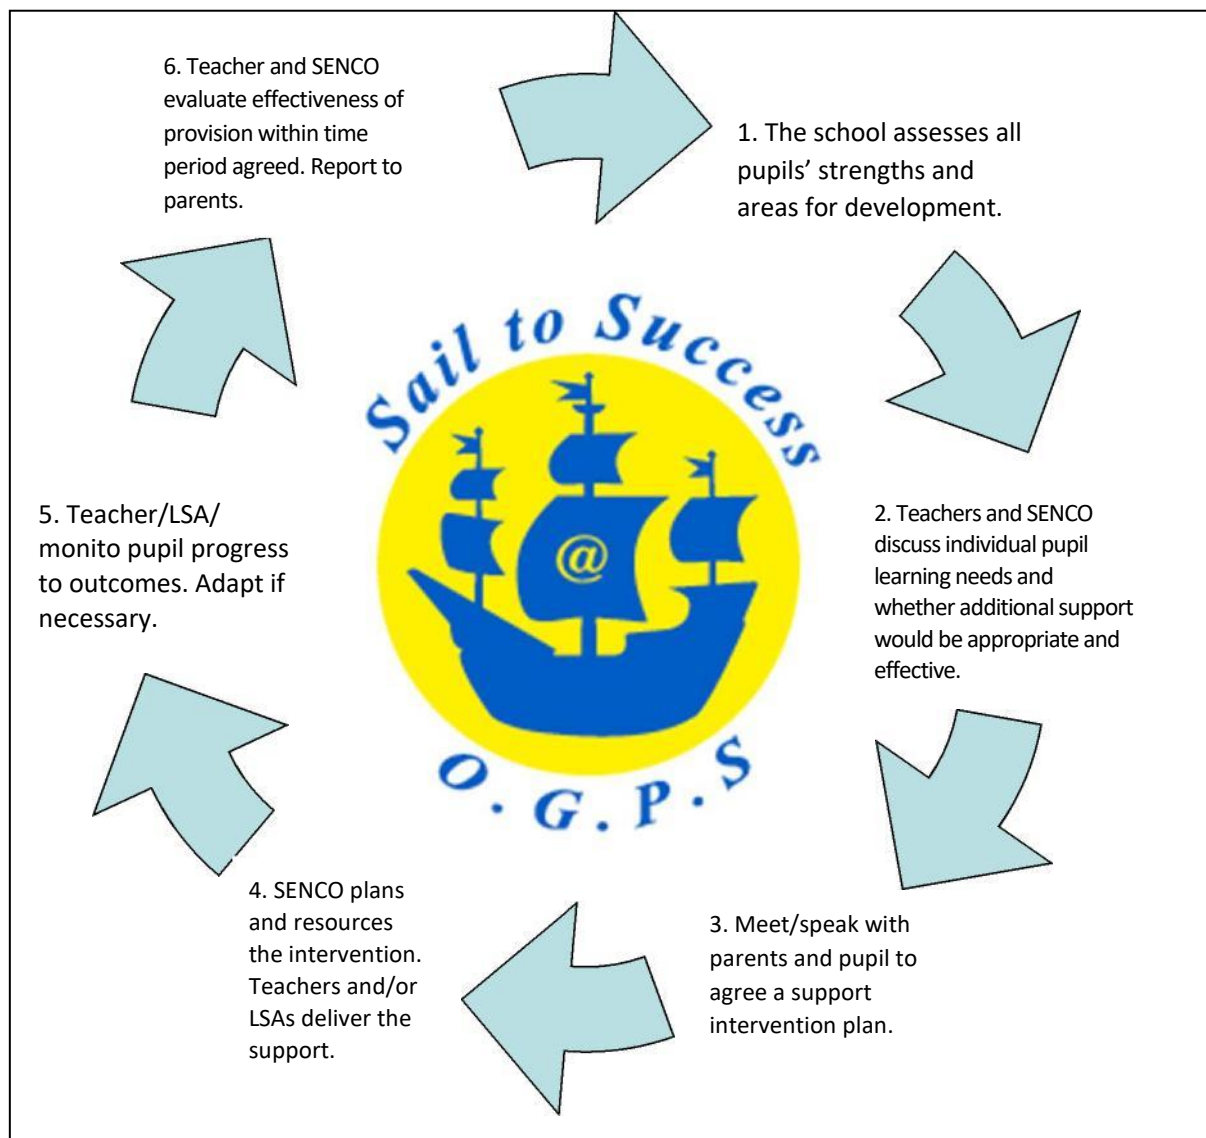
6. Teacher and SENCO evaluate effectiveness of provision within time period agreed. Report to parents.

1. The school assesses all pupils' strengths and areas for development.

Sail to Success

@

O.G.P.S

2. Teachers and SENCO discuss individual pupil learning needs and whether additional support would be appropriate and effective.

3. Meet/speak with parents and pupil to agree a support intervention plan.

4. SENCO plans and resources the intervention. Teachers and/or LSAs deliver the support.

5. Teacher/LSA/ monito pupil progress to outcomes. Adapt if necessary.